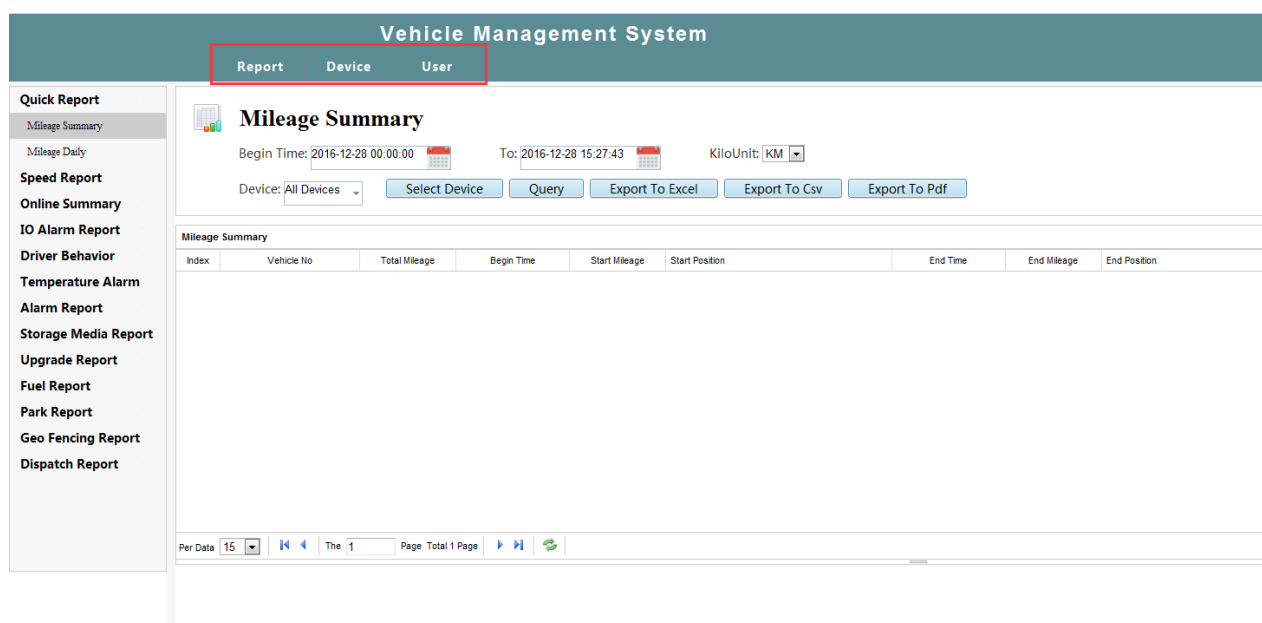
Vehicle Management System

Report Device User

Quick Report
Mileage Summary
Mileage Daily
Speed Report
Online Summary
IO Alarm Report
Driver Behavior
Temperature Alarm
Alarm Report
Storage Media Report
Upgrade Report
Fuel Report
Park Report
Geo Fencing Report
Dispatch Report

Mileage Summary

Begin Time: 2016-12-28 00:00:00 To: 2016-12-28 15:27:43 KiloUnit: KM

Device: All Devices Select Device Query Export To Excel Export To Csv Export To Pdf

Mileage Summary

| Index | Vehicle No | Total Mileage | Begin Time | Start Mileage | Start Position | End Time | End Mileage | End Position |
|---|---|---|---|---|---|---|---|---|

Per Data 15 The 1 Page Total 1 Page